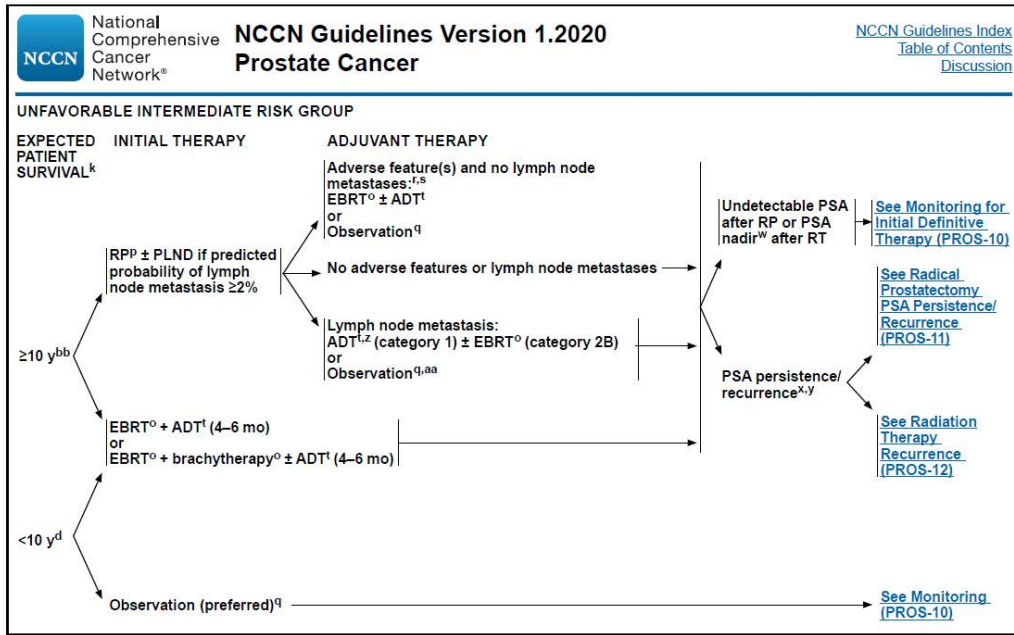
NCCN National Comprehensive Cancer Network®

NCCN Guidelines Version 1.2020
Prostate Cancer

NCCN Guidelines Index
Table of Contents
Discussion

UNFAVORABLE INTERMEDIATE RISK GROUP

EXPECTED PATIENT SURVIVAL$^{k}$

INITIAL THERAPY

ADJUVANT THERAPY

$\geq$10 y$^{bb}$

RP$^{p}$ ± PLND if predicted probability of lymph node metastasis $\geq$2%

Adverse feature(s) and no lymph node metastases:$^{r,s}$
EBRT$^{o}$ ± ADT$^{t}$
or
Observation$^{q}$

No adverse features or lymph node metastases

Lymph node metastasis:
ADT$^{t,z}$ (category 1) ± EBRT$^{o}$ (category 2B)
or
Observation$^{q,aa}$

Undetectable PSA after RP or PSA nadir$^{w}$ after RT

See Monitoring for Initial Definitive Therapy (PROS-10)

See Radical Prostatectomy PSA Persistence/ Recurrence (PROS-11)

PSA persistence/ recurrence$^{x,y}$

See Radiation Therapy Recurrence (PROS-12)

EBRT$^{o}$ + ADT$^{t}$ (4–6 mo)
or
EBRT$^{o}$ + brachytherapy$^{o}$ ± ADT$^{t}$ (4–6 mo)

<10 y$^{d}$

Observation (preferred)$^{q}$

See Monitoring (PROS-10)